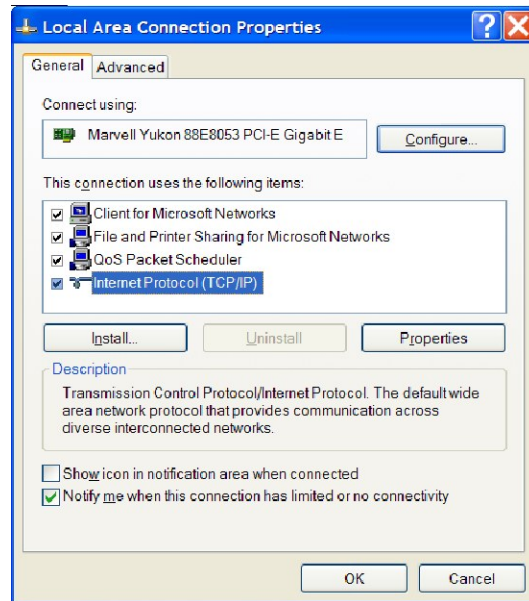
Local Area Connection Properties

General | Advanced

Connect using:

Marvell Yukon 88E8053 PCI-E Gigabit E

Configure...

This connection uses the following items:

Client for Microsoft Networks
File and Printer Sharing for Microsoft Networks
QoS Packet Scheduler
Internet Protocol (TCP/IP)

Install... | Uninstall | Properties

Description

Transmission Control Protocol/Internet Protocol. The default wide area network protocol that provides communication across diverse interconnected networks.

Show icon in notification area when connected
Notify me when this connection has limited or no connectivity

OK | Cancel